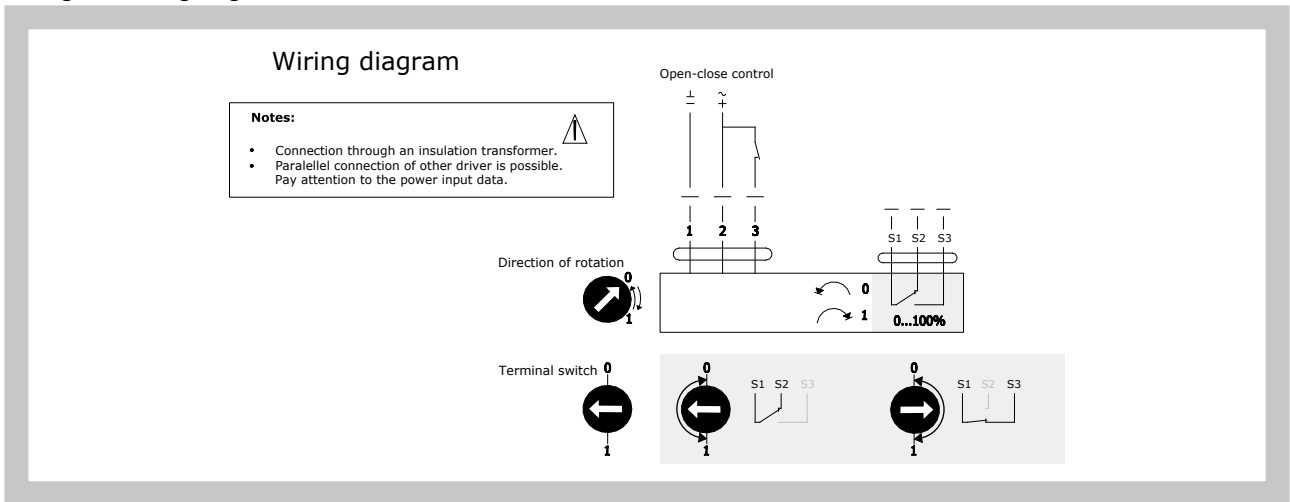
Wiring diagram

Notes:

- Connection through an insulation transformer.
- Paralellel connection of other driver is possible. Pay attention to the power input data.

Open-close control

$\perp$ $\sim$ +

1 2 3

S1 S2 S3

Direction of rotation

0

1

0

1

0...100%

Terminal switch 0

1

0

1

S1 S2 S3

0

1

S1 S2 S3